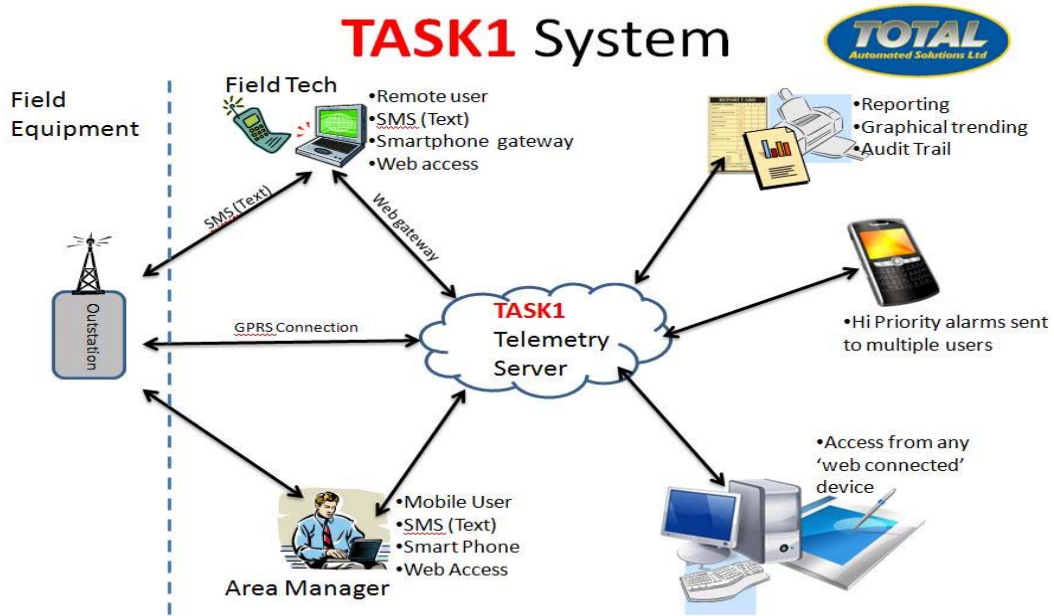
TASK1 System

TOTAL
Automated Solutions Ltd

Field Equipment

Field Tech

•Remote user
•SMS (Text)
•Smartphone gateway
•Web access

•Reporting
•Graphical trending
•Audit Trail

SMS (Text)

Web gateway

Outstation

GPRS Connection

TASK1
Telemetry
Server

•Hi Priority alarms sent to multiple users

•Access from any 'web connected' device

•Mobile User
•SMS (Text)
•Smart Phone
•Web Access

Area Manager